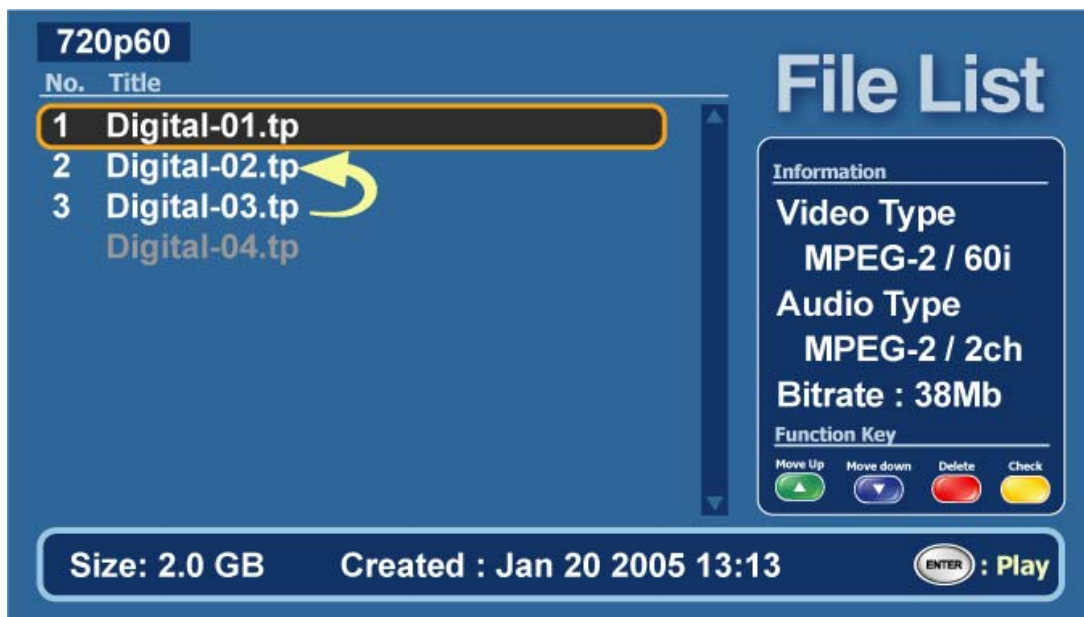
720p60

No. Title

1 Digital-01.tp
2 Digital-02.tp
3 Digital-03.tp
Digital-04.tp

File List

Information

Video Type
MPEG-2 / 60i
Audio Type
MPEG-2 / 2ch
Bitrate : 38Mb

Function Key

Move Up Move down Delete Check

Size: 2.0 GB Created : Jan 20 2005 13:13 ENTER : Play